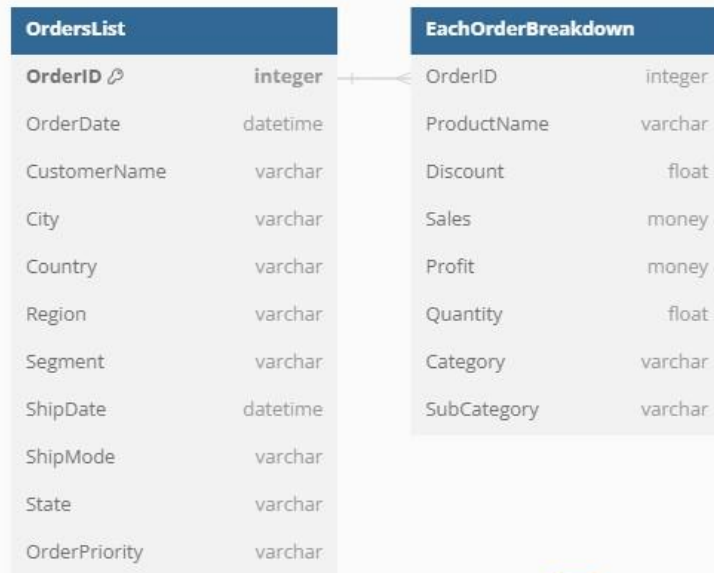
OrdersList

| OrdersList | |
|---|---|
| OrderID | integer |
| OrderDate | datetime |
| CustomerName | varchar |
| City | varchar |
| Country | varchar |
| Region | varchar |
| Segment | varchar |
| ShipDate | datetime |
| ShipMode | varchar |
| State | varchar |
| OrderPriority | varchar |

| EachOrderBreakdown | |
|---|---|
| OrderID | integer |
| ProductName | varchar |
| Discount | float |
| Sales | money |
| Profit | money |
| Quantity | float |
| Category | varchar |
| SubCategory | varchar |